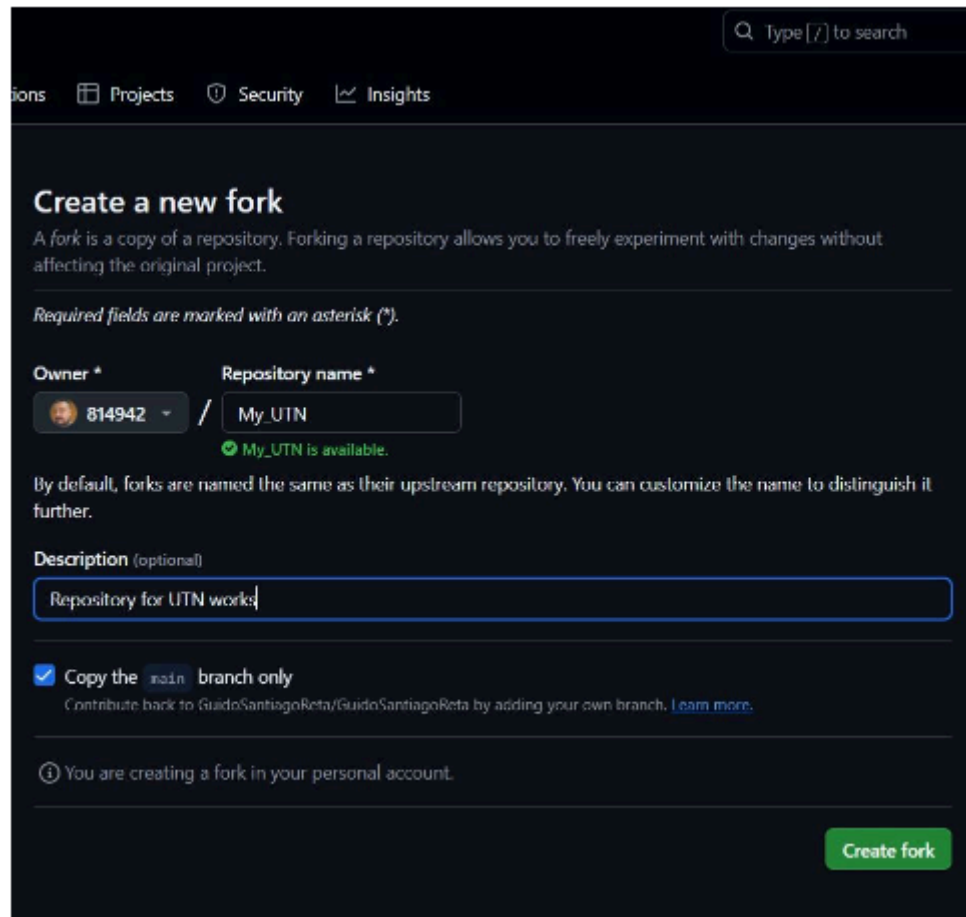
Type [/] to search

tions Projects Security Insights

Create a new fork

A fork is a copy of a repository. Forking a repository allows you to freely experiment with changes without affecting the original project.

Required fields are marked with an asterisk (*).

Owner *

814942

/

Repository name *

My_UTN

My_UTN is available.

By default, forks are named the same as their upstream repository. You can customize the name to distinguish it further.

Description (optional)

Repository for UTN works

Copy the main branch only

Contribute back to GuidoSantiagoReta/GuidoSantiagoReta by adding your own branch. Learn more.

You are creating a fork in your personal account.

Create fork